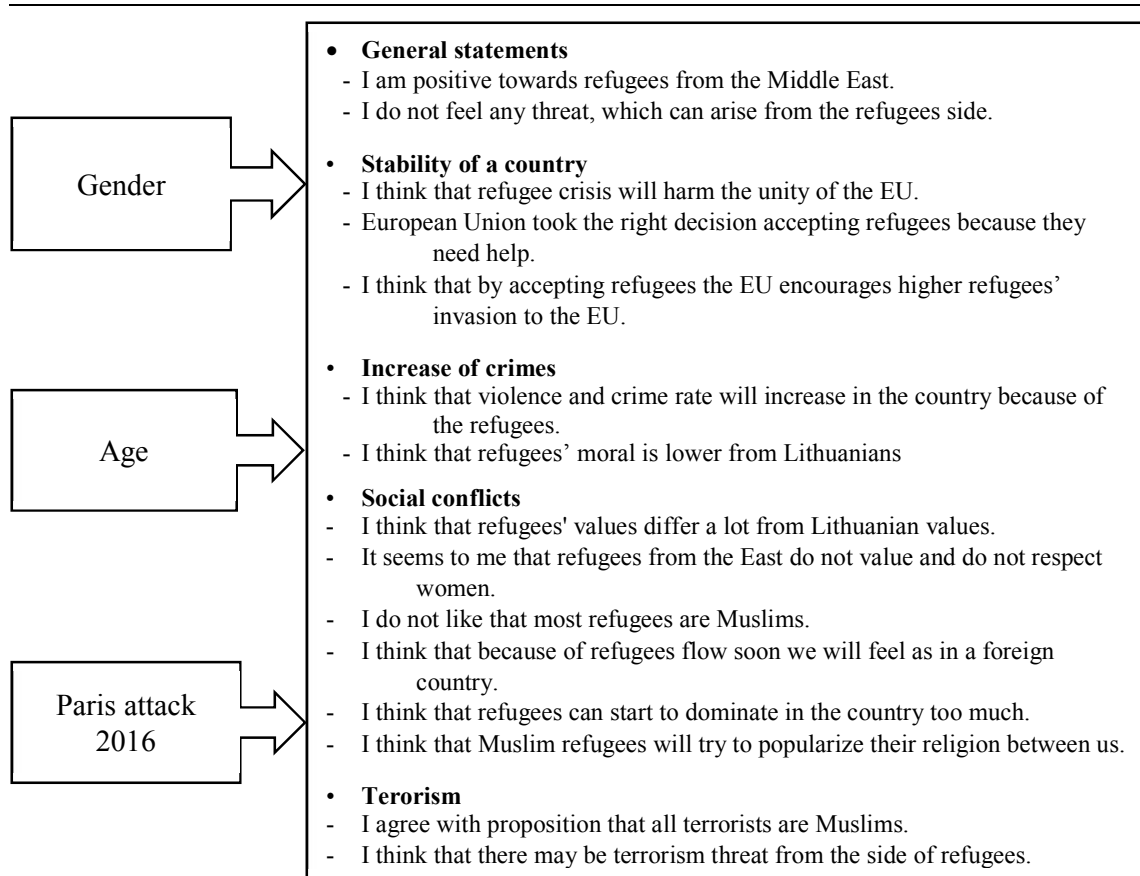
Gender

Age

Paris attack 2016

• **General statements**
- I am positive towards refugees from the Middle East.
- I do not feel any threat, which can arise from the refugees side.

• **Stability of a country**
- I think that refugee crisis will harm the unity of the EU.
- European Union took the right decision accepting refugees because they need help.
- I think that by accepting refugees the EU encourages higher refugees' invasion to the EU.

• **Increase of crimes**
- I think that violence and crime rate will increase in the country because of the refugees.
- I think that refugees' moral is lower from Lithuanians

• **Social conflicts**
- I think that refugees' values differ a lot from Lithuanian values.
- It seems to me that refugees from the East do not value and do not respect women.
- I do not like that most refugees are Muslims.
- I think that because of refugees flow soon we will feel as in a foreign country.
- I think that refugees can start to dominate in the country too much.
- I think that Muslim refugees will try to popularize their religion between us.

• **Terorism**
- I agree with proposition that all terrorists are Muslims.
- I think that there may be terrorism threat from the side of refugees.